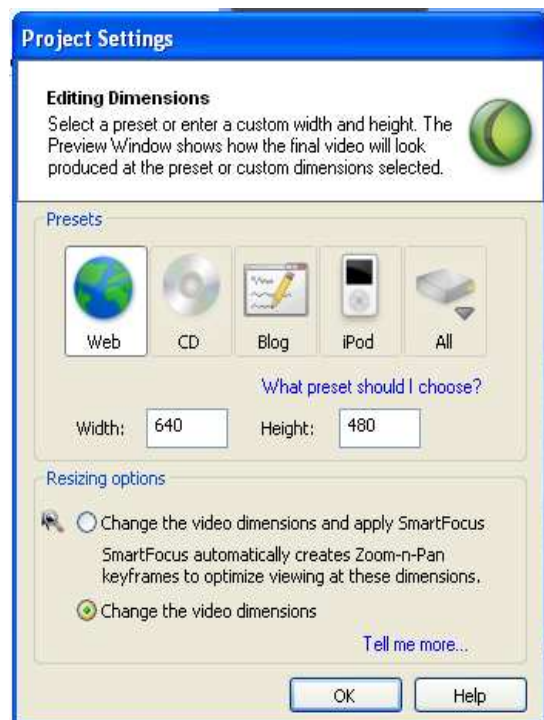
Project Settings

Editing Dimensions

Select a preset or enter a custom width and height. The Preview Window shows how the final video will look produced at the preset or custom dimensions selected.

Presets

Web

CD

Blog

iPod

All

What preset should I choose?

Width: 640

Height: 480

Resizing options

Change the video dimensions and apply SmartFocus

SmartFocus automatically creates Zoom-n-Pan keyframes to optimize viewing at these dimensions.

Change the video dimensions

Tell me more...

OK

Help